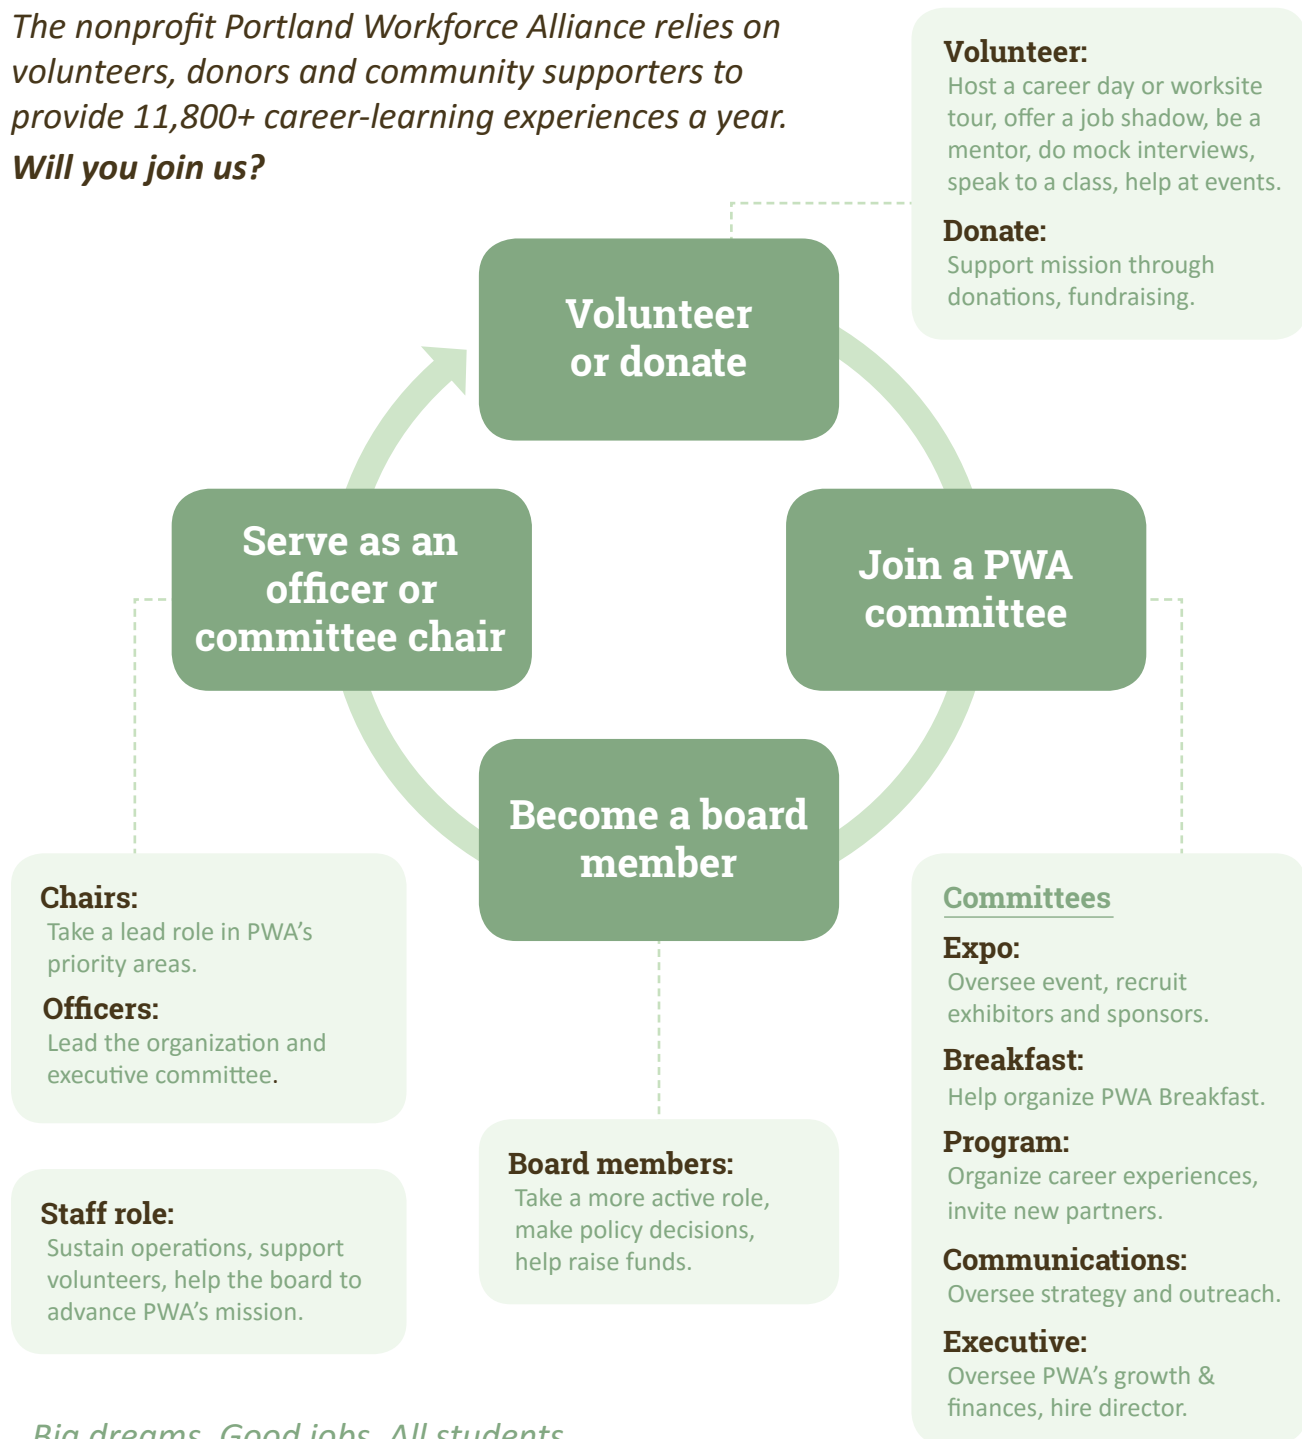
The nonprofit Portland Workforce Alliance relies on volunteers, donors and community supporters to provide 11,800+ career-learning experiences a year.
Will you join us?

Volunteer:
Host a career day or worksite tour, offer a job shadow, be a mentor, do mock interviews, speak to a class, help at events.

Donate:
Support mission through donations, fundraising.

Volunteer or donate

Join a PWA committee

Become a board member

Serve as an officer or committee chair

Chairs:
Take a lead role in PWA's priority areas.

Officers:
Lead the organization and executive committee.

Staff role:
Sustain operations, support volunteers, help the board to advance PWA's mission.

Board members:
Take a more active role, make policy decisions, help raise funds.

Committees

Expo:
Oversee event, recruit exhibitors and sponsors.

Breakfast:
Help organize PWA Breakfast.

Program:
Organize career experiences, invite new partners.

Communications:
Oversee strategy and outreach.

Executive:
Oversee PWA's growth & finances, hire director.

Big dreams. Good jobs. All students.